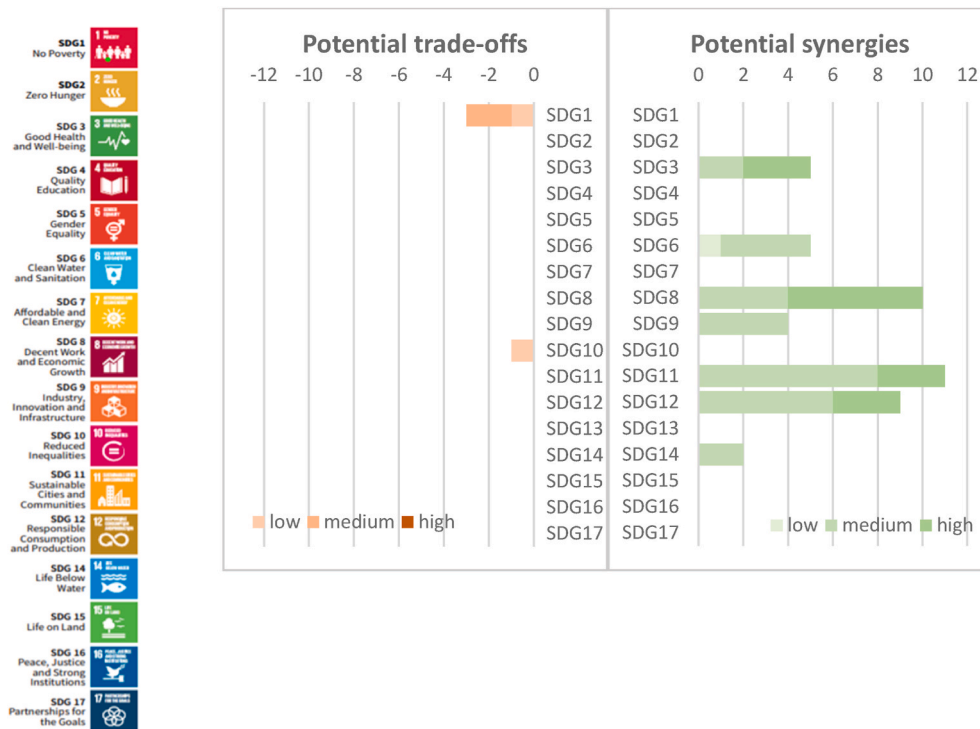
SDG1
No Poverty

SDG2
Zero Hunger

SDG 3
Good Health and Well-being

SDG 4
Quality Education

SDG 5
Gender Equality

SDG 6
Clean Water and Sanitation

SDG 7
Affordable and Clean Energy

SDG 8
Decent Work and Economic Growth

SDG 9
Industry, Innovation and Infrastructure

SDG 10
Reduced Inequalities

SDG 11
Sustainable Cities and Communities

SDG 12
Responsible Consumption and Production

SDG 14
Life Below Water

SDG 15
Life on Land

SDG 16
Peace, Justice and Strong Institutions

SDG 17
Partnerships for the Goals

Potential trade-offs

-12 -10 -8 -6 -4 -2 0

SDG1
SDG2
SDG3
SDG4
SDG5
SDG6
SDG7
SDG8
SDG9
SDG10
SDG11
SDG12
SDG13
SDG14
SDG15
SDG16
SDG17

low medium high

Potential synergies

0 2 4 6 8 10 12

SDG1
SDG2
SDG3
SDG4
SDG5
SDG6
SDG7
SDG8
SDG9
SDG10
SDG11
SDG12
SDG13
SDG14
SDG15
SDG16
SDG17

low medium high